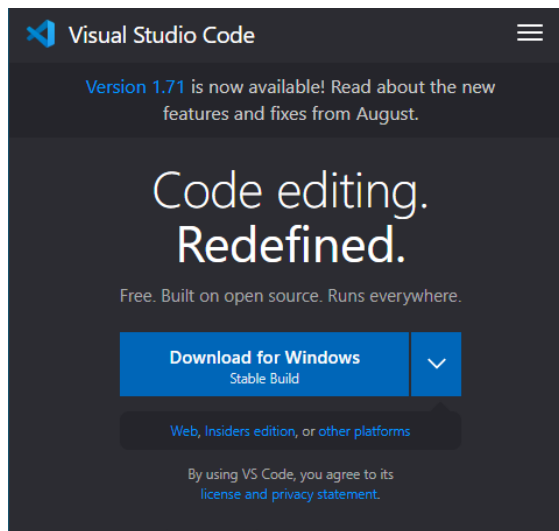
Visual Studio Code

Version 1.71 is now available! Read about the new features and fixes from August.

Code editing.
Redefined.

Free. Built on open source. Runs everywhere.

Download for Windows
Stable Build

Web, Insiders edition, or other platforms

By using VS Code, you agree to its license and privacy statement.